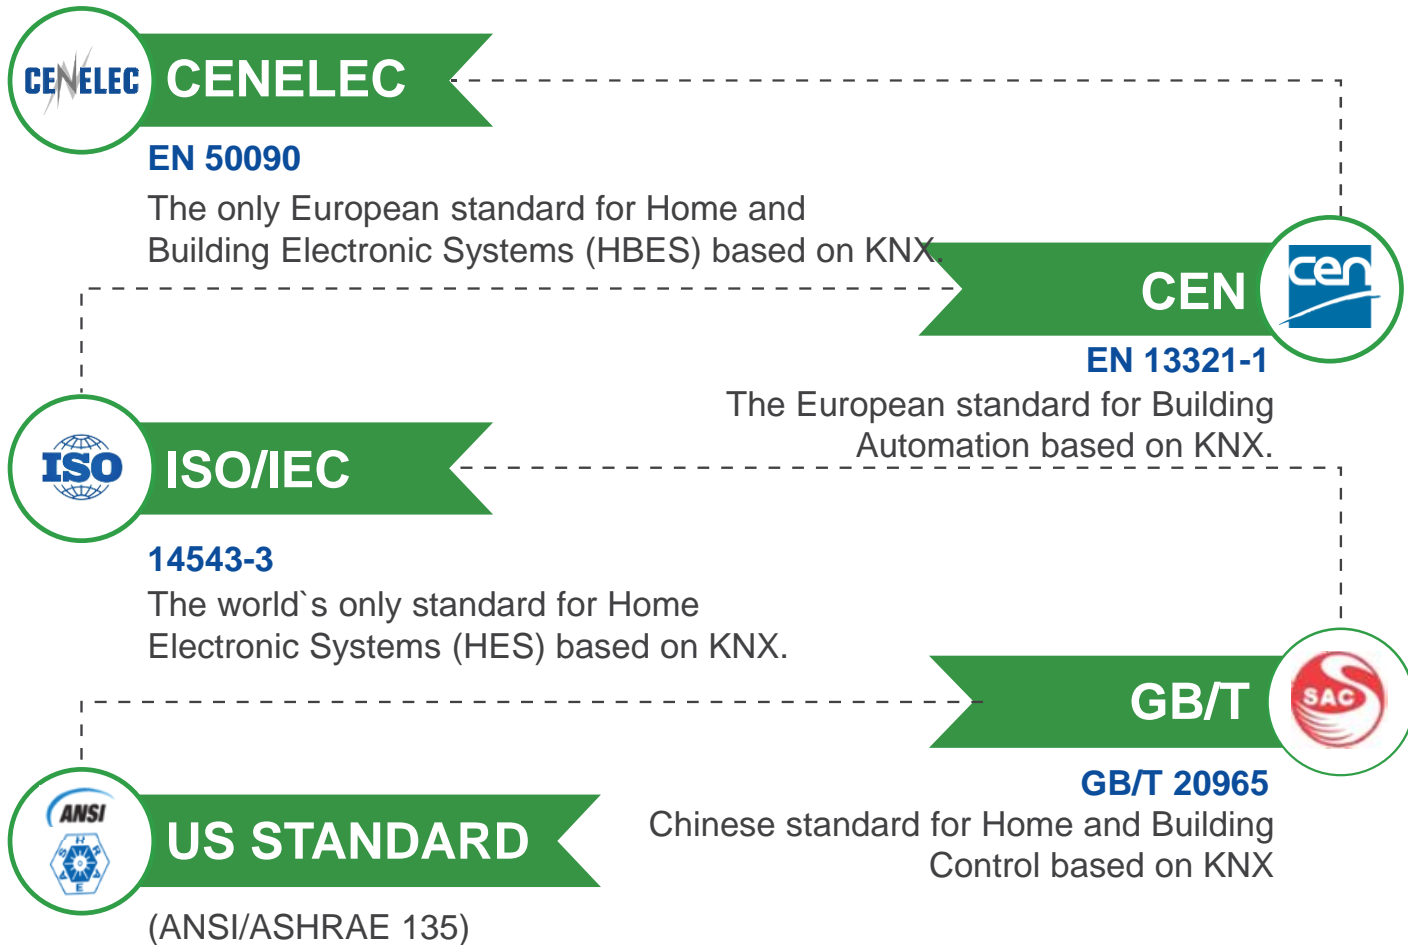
CENELEC CENELEC

EN 50090

The only European standard for Home and Building Electronic Systems (HBES) based on KNX.

CEN cen

EN 13321-1

The European standard for Building Automation based on KNX.

ISO ISO/IEC

14543-3

The world`s only standard for Home Electronic Systems (HES) based on KNX.

GB/T SAC

GB/T 20965

Chinese standard for Home and Building Control based on KNX

ANSI US STANDARD

(ANSI/ASHRAE 135)